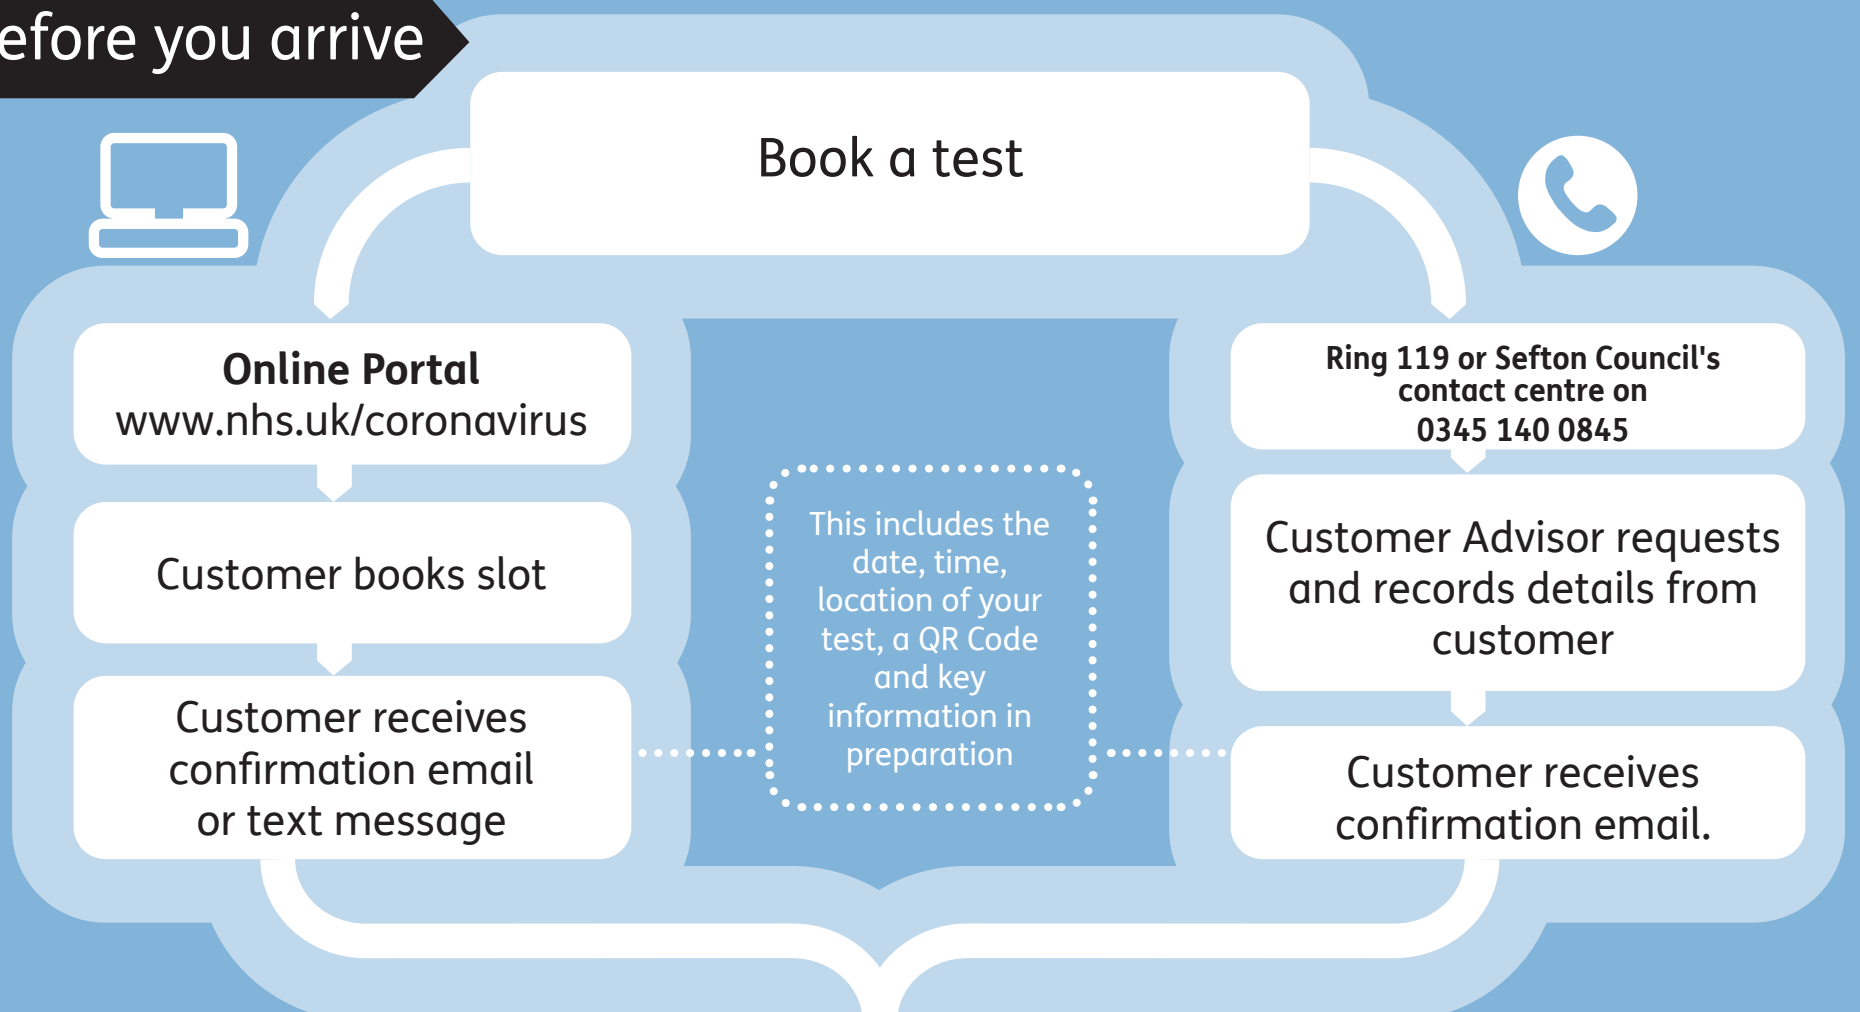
efore you arrive

Book a test

Online Portal
www.nhs.uk/coronavirus

Customer books slot

Customer receives confirmation email or text message

This includes the date, time, location of your test, a QR Code and key information in preparation

Ring 119 or Sefton Council's contact centre on 0345 140 0845

Customer Advisor requests and records details from customer

Customer receives confirmation email.